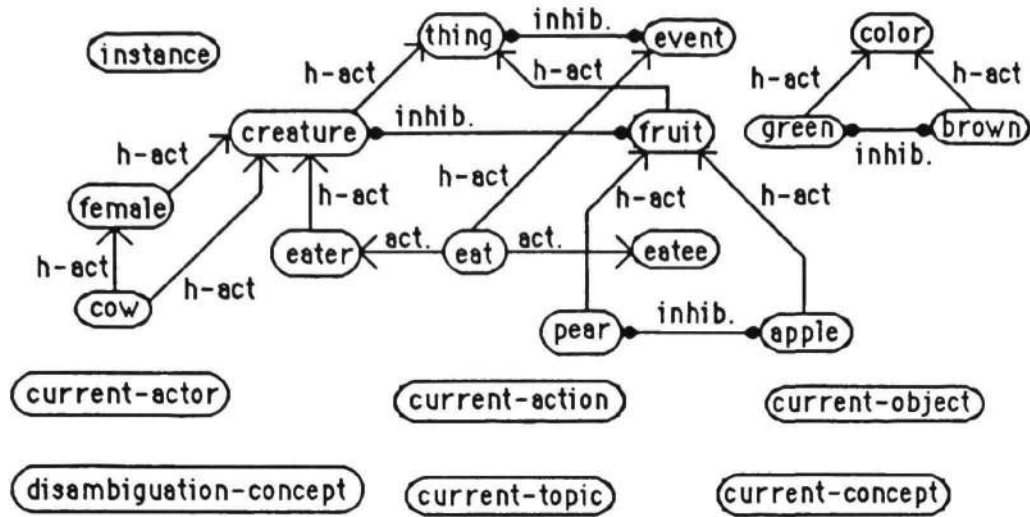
instance

thing
inhib.
event

color

h-act
h-act
h-act
h-act

creature
inhib.
fruit

green
brown
inhib.

h-act
h-act

female

h-act
h-act
h-act

eater
act.
eat
act.
eatee

h-act
h-act

cow

pear
inhib.
apple

current-actor
current-action
current-object

disambiguation-concept
current-topic
current-concept